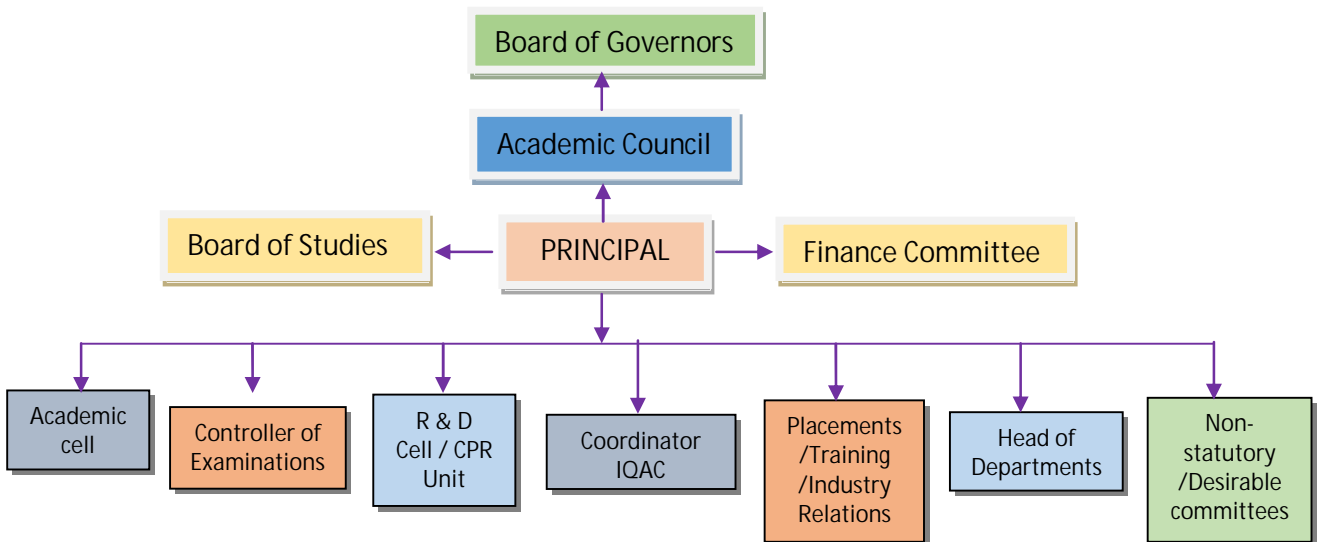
Board of Governors

Academic Council

Board of Studies

PRINCIPAL

Finance Committee

Academic cell

Controller of Examinations

R & D Cell / CPR Unit

Coordinator IQAC

Placements /Training /Industry Relations

Head of Departments

Non-statutory /Desirable committees